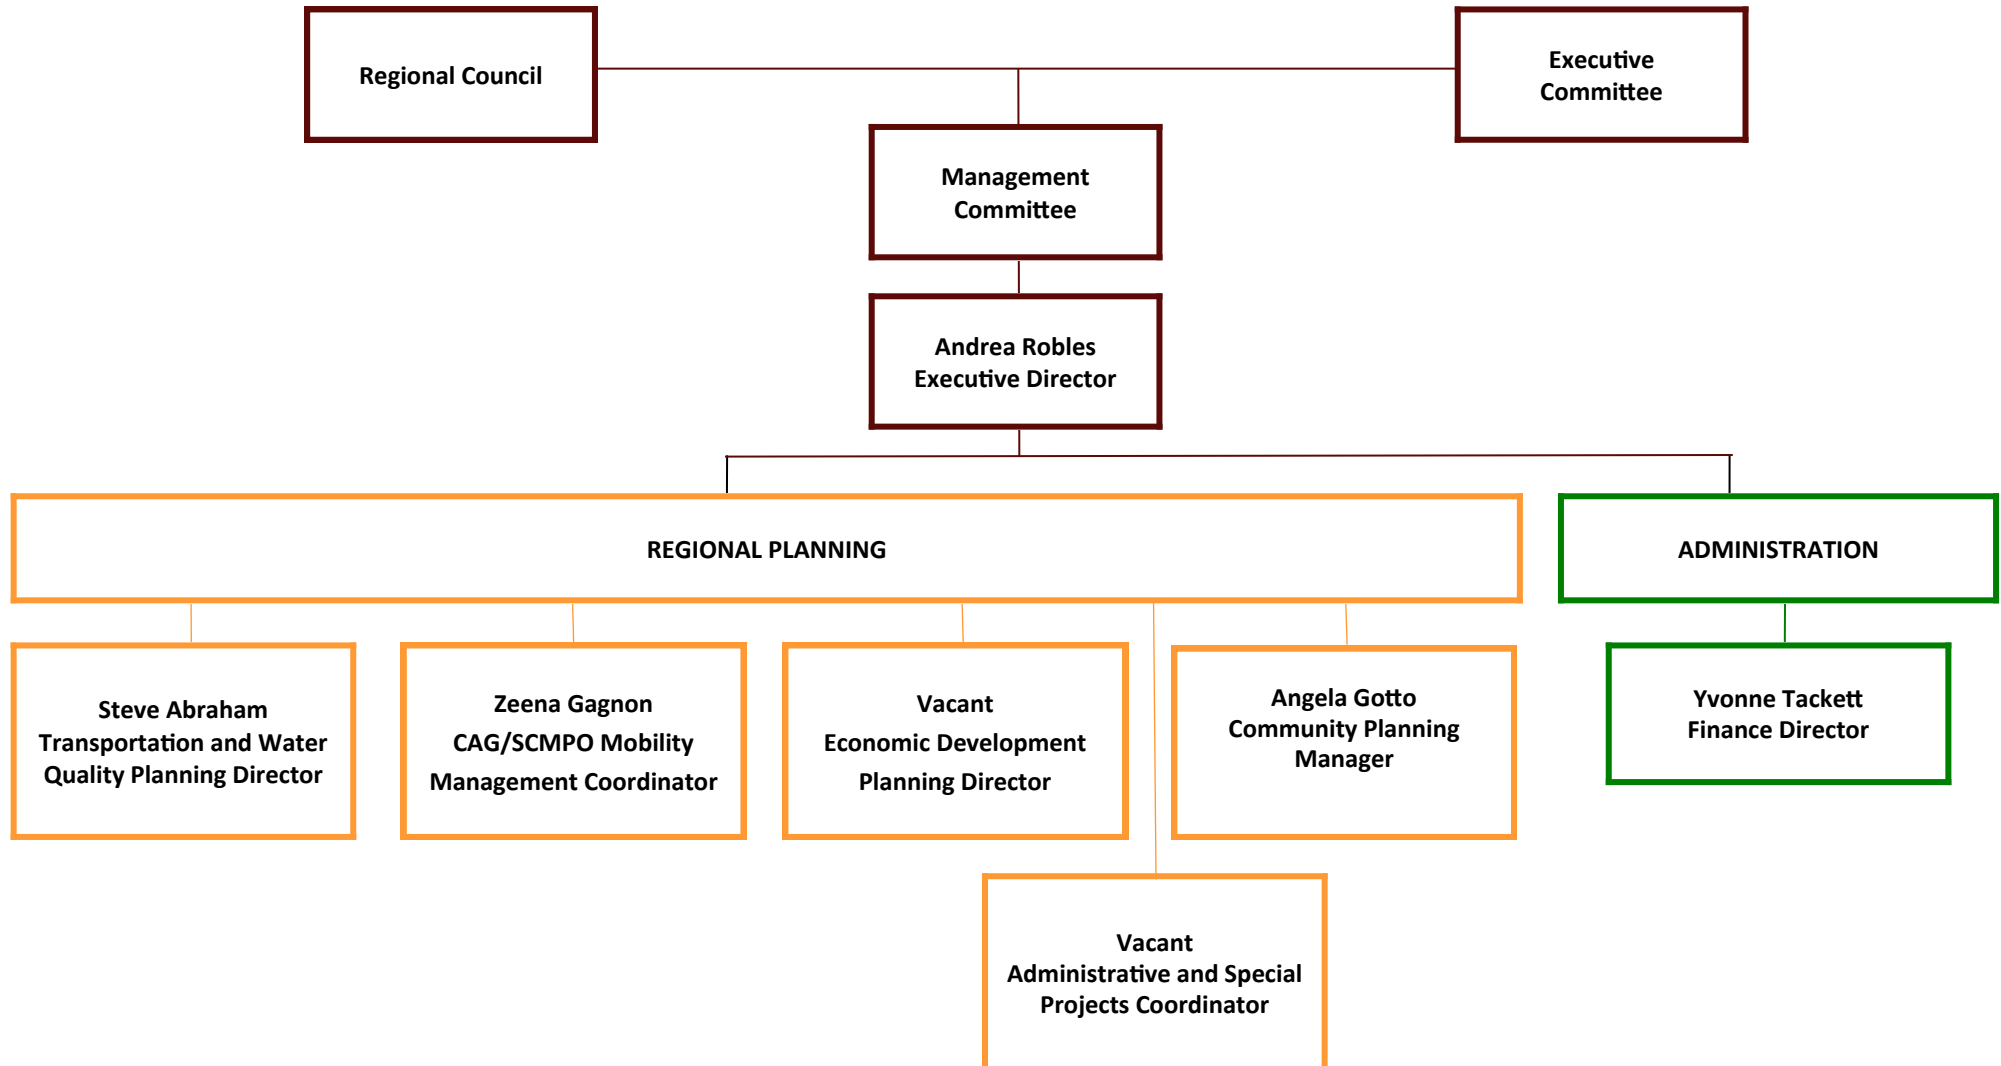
Regional Council

Executive Committee

Management Committee

Andrea Robles
Executive Director

REGIONAL PLANNING

ADMINISTRATION

Steve Abraham
Transportation and Water Quality Planning Director

Zeena Gagnon
CAG/SCMPO Mobility Management Coordinator

Vacant
Economic Development Planning Director

Angela Gotto
Community Planning Manager

Yvonne Tackett
Finance Director

Vacant
Administrative and Special Projects Coordinator